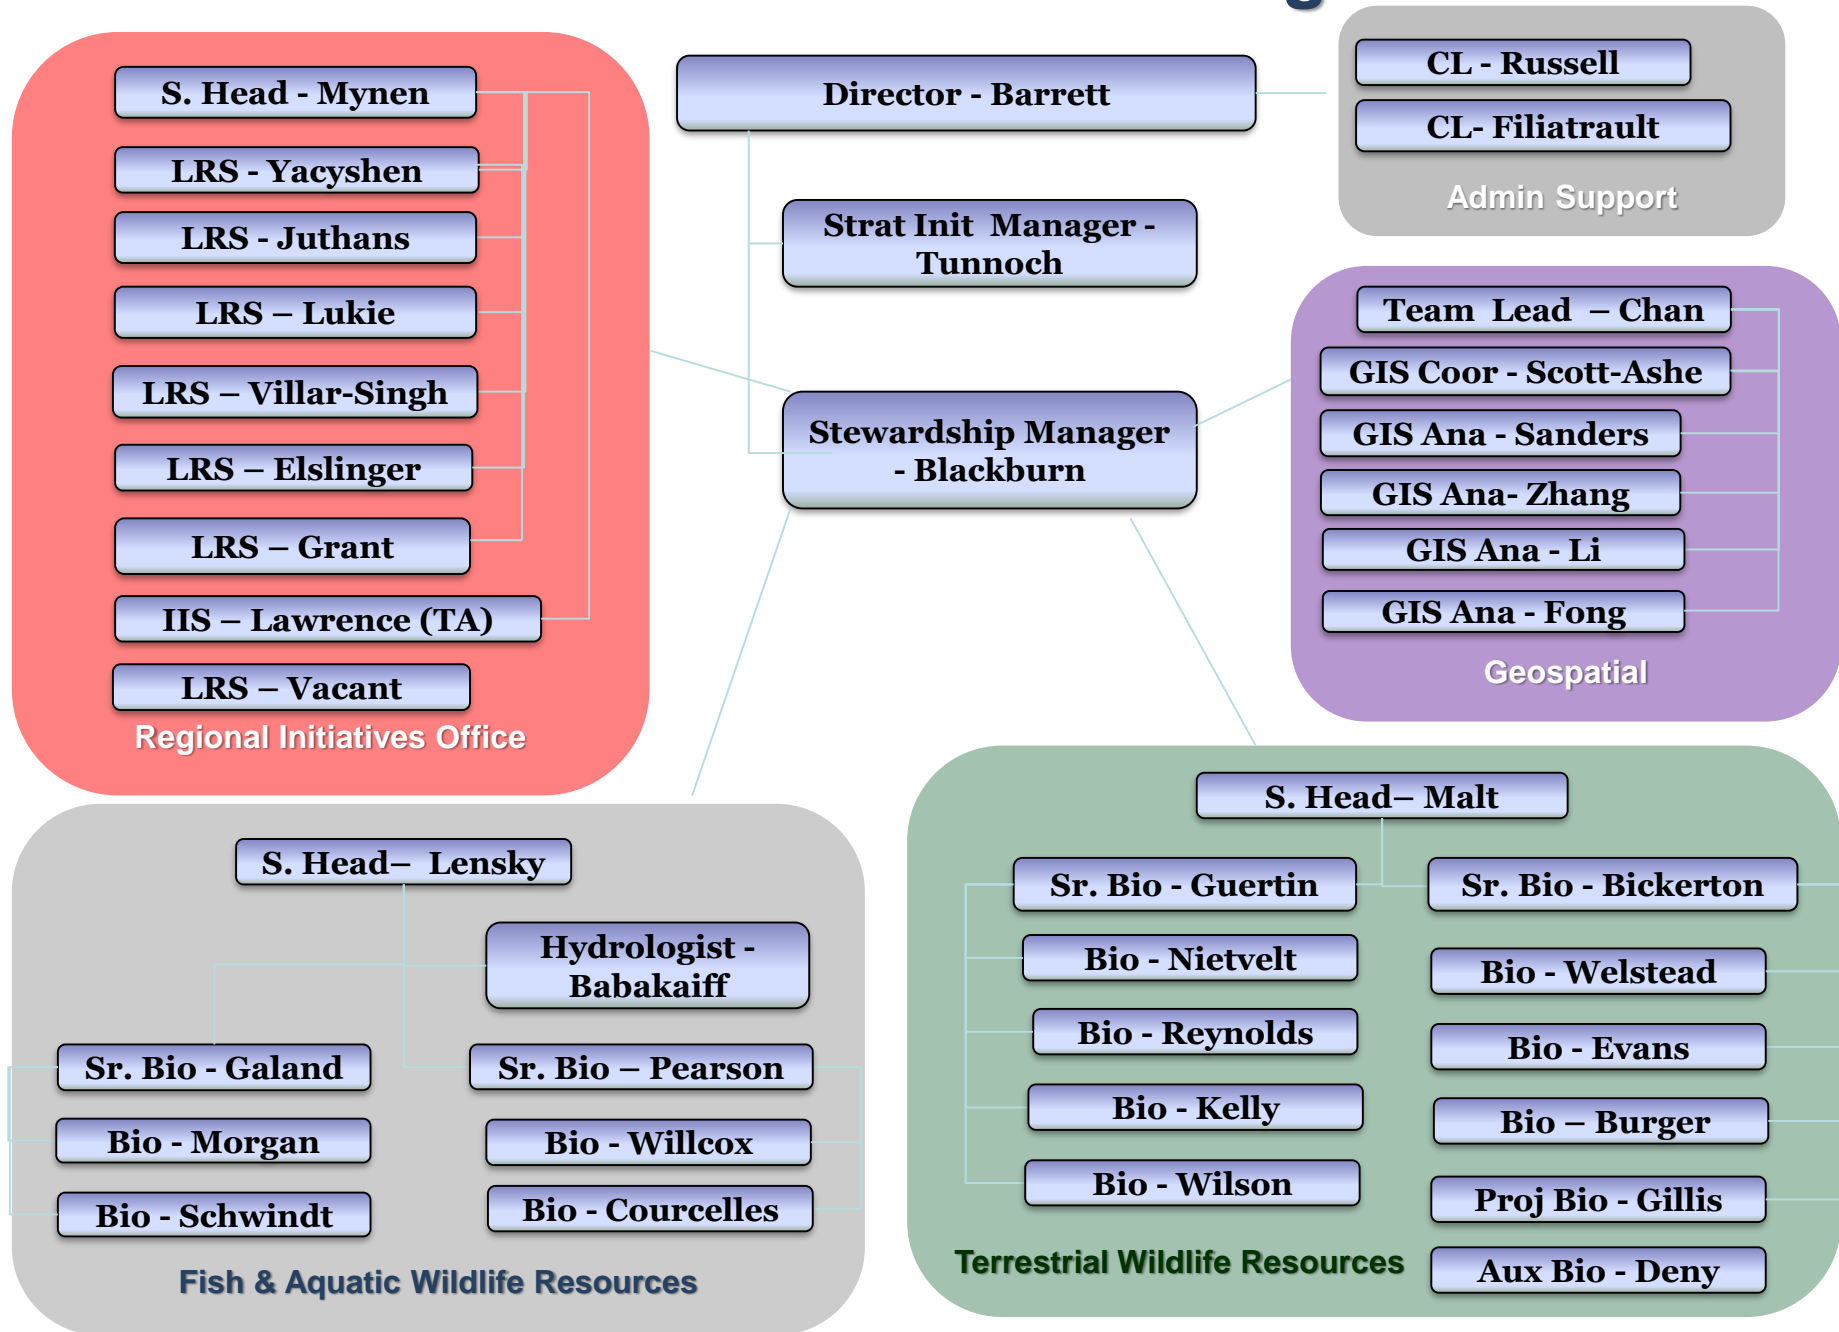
S. Head - Mynen
LRS - Yacyshen
LRS - Juthans
LRS – Lukie
LRS – Villar-Singh
LRS – Elslinger
LRS – Grant
IIS – Lawrence (TA)
LRS – Vacant
Regional Initiatives Office

Director - Barrett

Strat Init Manager - Tunnoch

Stewardship Manager - Blackburn

CL - Russell
CL- Filiatrault
Admin Support

Team Lead – Chan
GIS Coor - Scott-Ashe
GIS Ana - Sanders
GIS Ana- Zhang
GIS Ana - Li
GIS Ana - Fong
Geospatial

S. Head– Lensky
Hydrologist - Babakaiff
Sr. Bio - Galand
Bio - Morgan
Bio - Schwindt
Sr. Bio – Pearson
Bio - Willcox
Bio - Courcelles
Fish & Aquatic Wildlife Resources

S. Head– Malt
Sr. Bio - Guertin
Bio - Nietvelt
Bio - Reynolds
Bio - Kelly
Bio - Wilson
Sr. Bio - Bickerton
Bio - Welstead
Bio - Evans
Bio – Burger
Proj Bio - Gillis
Aux Bio - Deny
Terrestrial Wildlife Resources